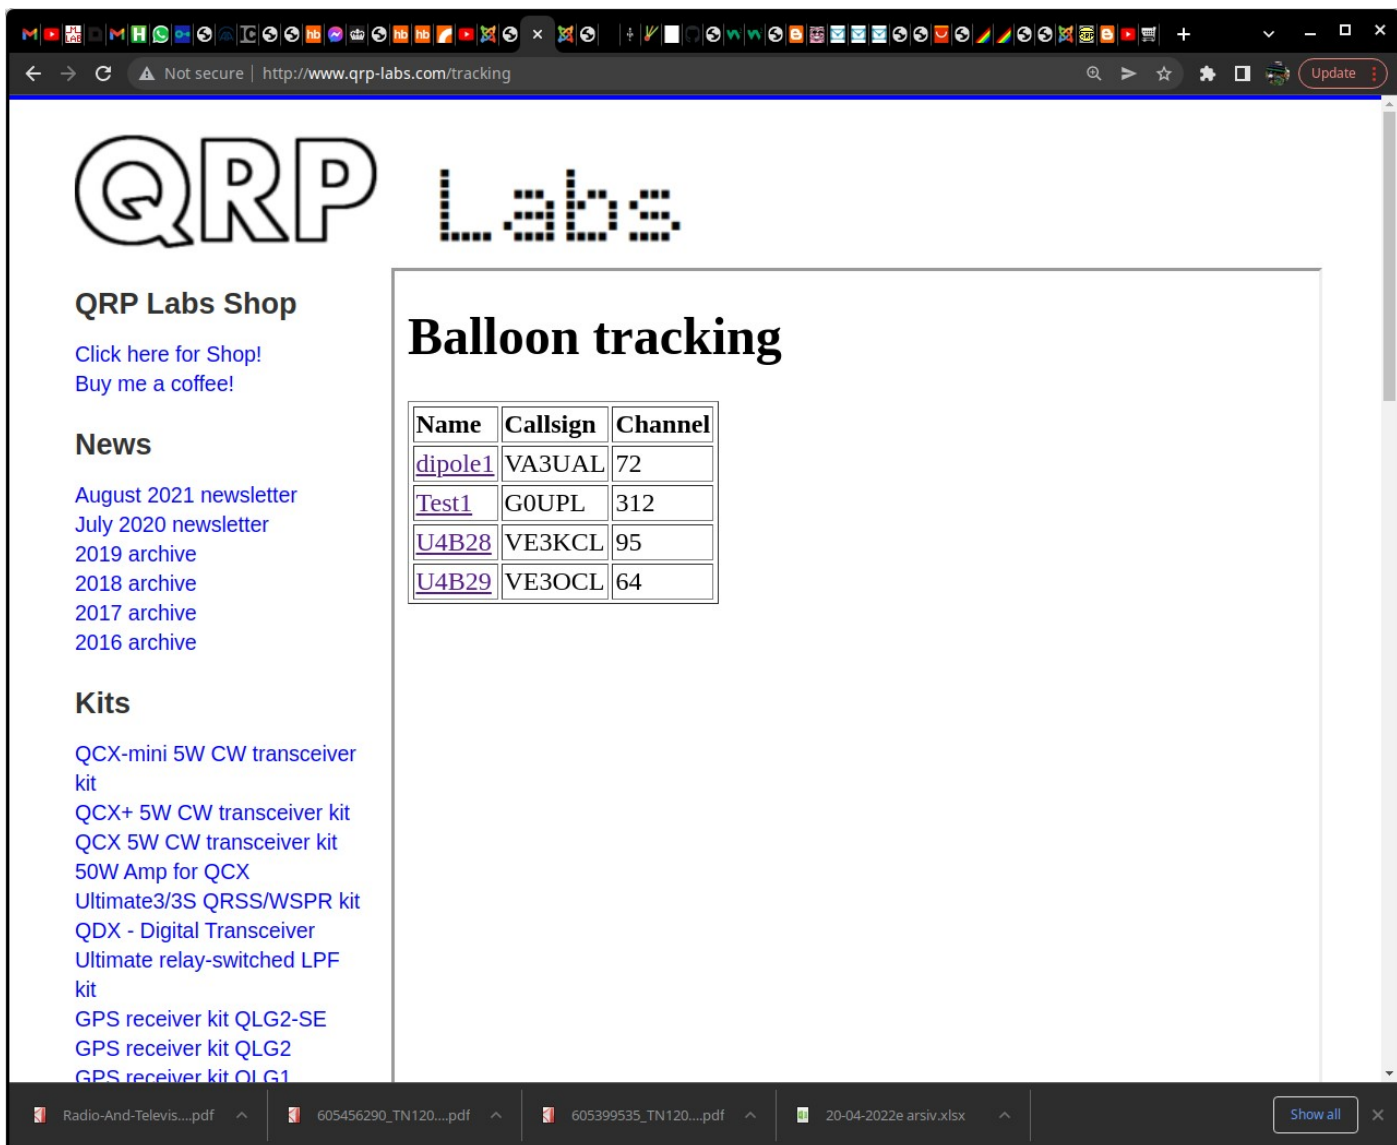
Not secure | http://www.qrp-labs.com/tracking

Update

QRP Labs

QRP Labs Shop

Click here for Shop!
Buy me a coffee!

News

August 2021 newsletter
July 2020 newsletter
2019 archive
2018 archive
2017 archive
2016 archive

Kits

QCX-mini 5W CW transceiver kit
QCX+ 5W CW transceiver kit
QCX 5W CW transceiver kit
50W Amp for QCX
Ultimate3/3S QRSS/WSPR kit
QDX - Digital Transceiver
Ultimate relay-switched LPF kit
GPS receiver kit QLG2-SE
GPS receiver kit QLG2
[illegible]

Balloon tracking

| Name | Callsign | Channel |
|---|---|---|
| dipole1 | VA3UAL | 72 |
| Test1 | G0UPL | 312 |
| U4B28 | VE3KCL | 95 |
| U4B29 | VE3OCL | 64 |

Radio-And-Televis....pdf
605456290_TN120....pdf
605399535_TN120....pdf
20-04-2022e arsiv.xlsx
Show all